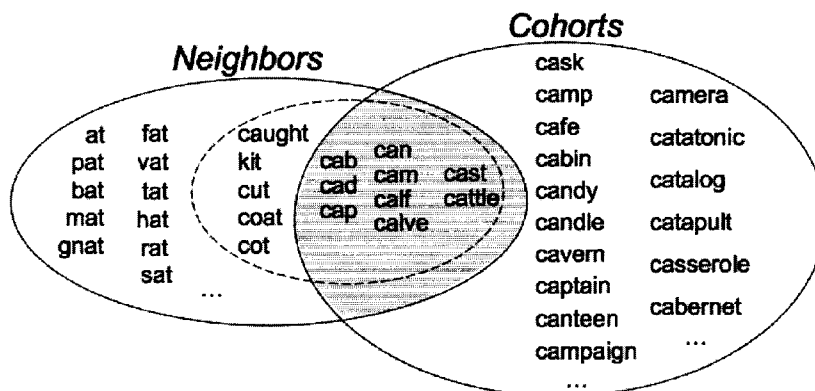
Cohorts

Neighbors

at
pat
bat
mat
gnat

fat
vat
tat
hat
rat
sat

caught
kit
cut
coat
cot
...

cab
cad
cap

can
cam
calf
calve

cast
cattle

cask
camp
cafe
cabin
candy
candle
cavern
captain
canteen
campaign
...

camera
catatonic
catalog
catapult
casserole
cabernet
...